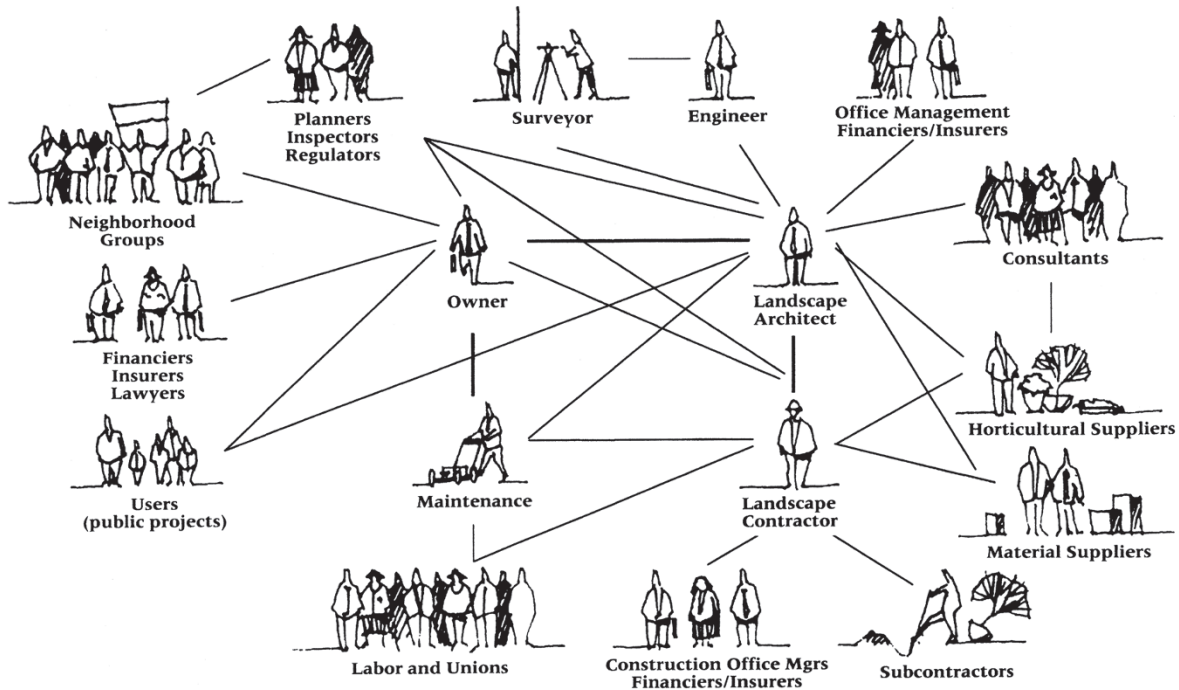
Planners
Inspectors
Regulators

Surveyor

Engineer

Office Management
Financiers/Insurers

Neighborhood
Groups

Owner

Landscape
Architect

Consultants

Financiers
Insurers
Lawyers

Horticultural Suppliers

Users
(public projects)

Maintenance

Landscape
Contractor

Material Suppliers

Labor and Unions

Construction Office Mgrs
Financiers/Insurers

Subcontractors